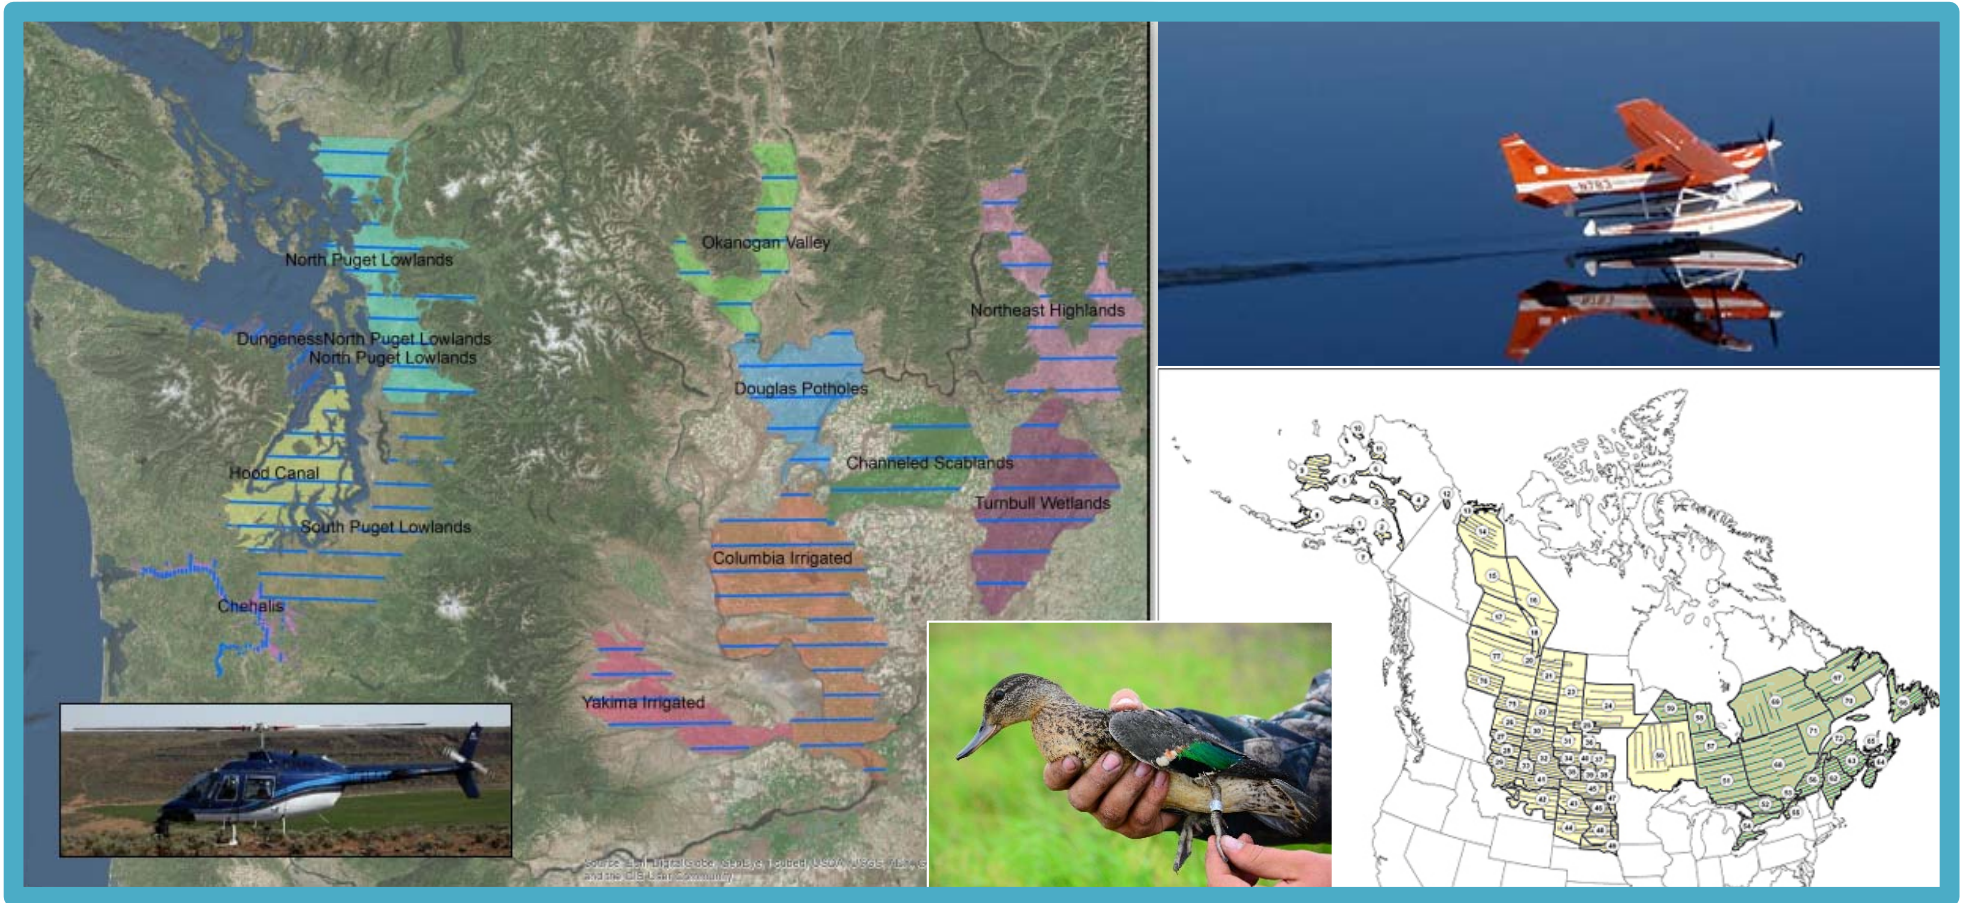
North Puget Lowlands

DungenessNorth Puget Lowlands
North Puget Lowlands

Hood Canal

South Puget Lowlands

Chehalis

Okanogan Valley

Douglas Potholes

Channeled Scablands

Columbia Irrigated

Yakima Irrigated

Northeast Highlands

Turnbull Wetlands

Source: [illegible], GeoEye, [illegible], USDA, USGS, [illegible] and the GIS User Community